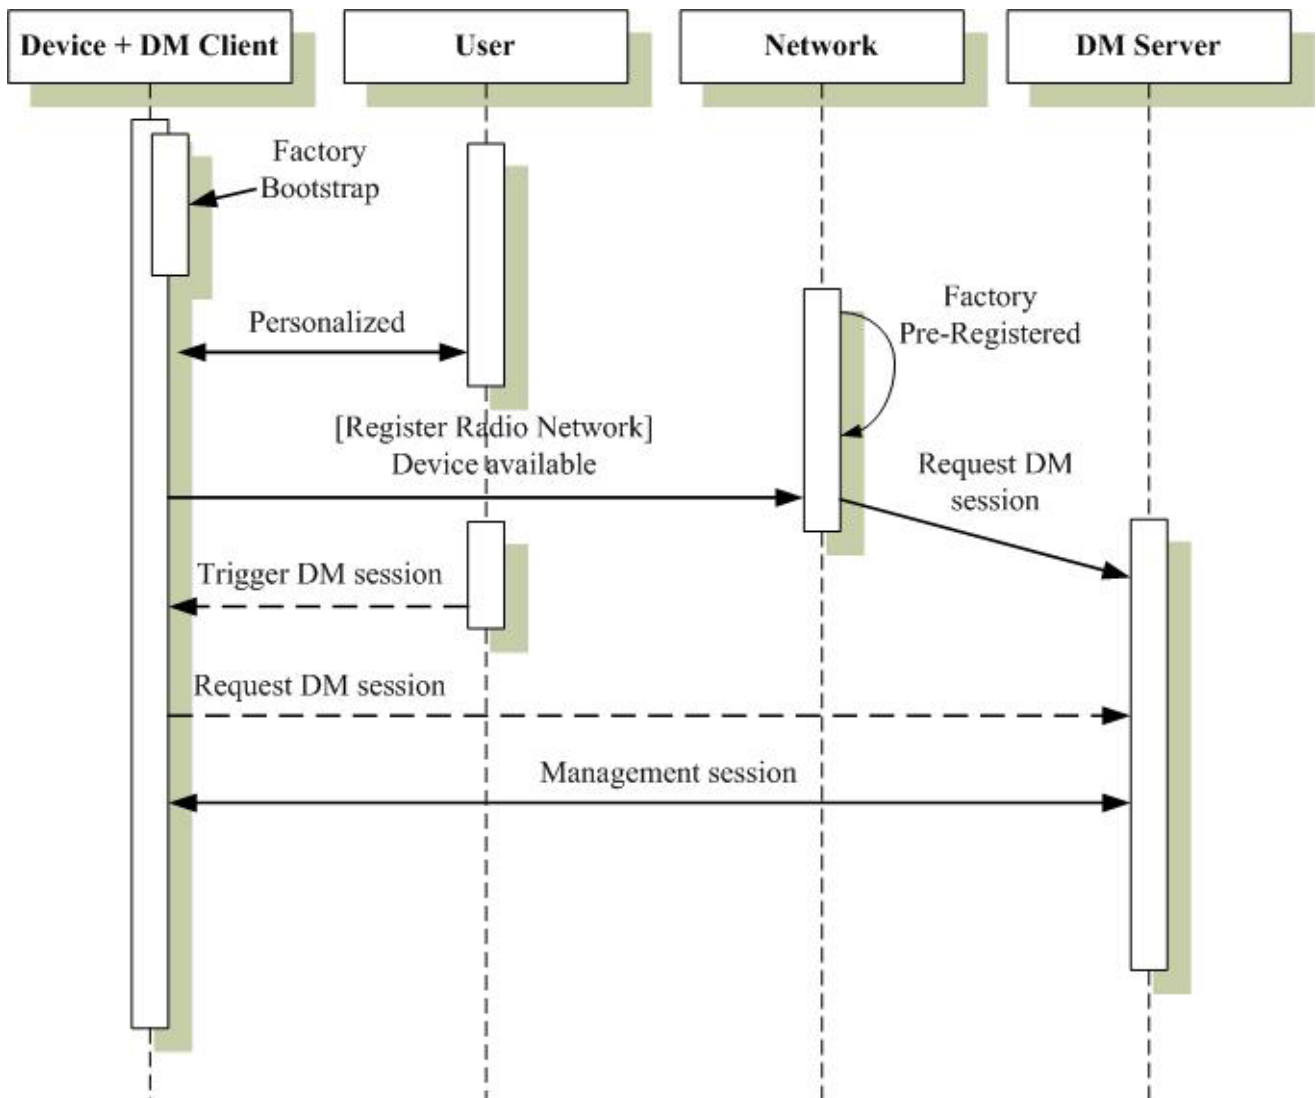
Device + DM Client

User

Network

DM Server

Factory Bootstrap

Personalized

Factory Pre-Registered

[Register Radio Network] Device available

Request DM session

Trigger DM session

Request DM session

Management session